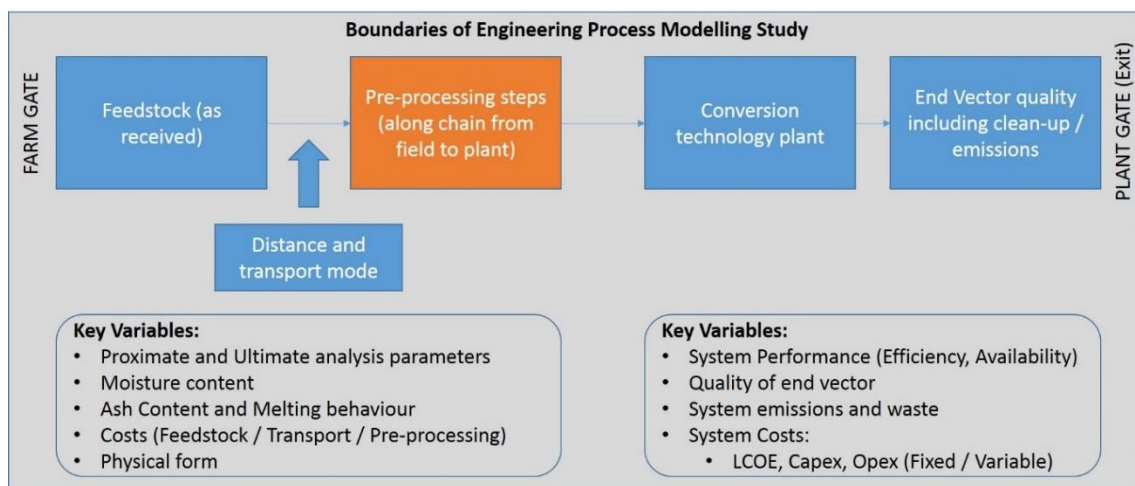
Boundaries of Engineering Process Modelling Study

FARM GATE

Feedstock (as received)

Pre-processing steps (along chain from field to plant)

Conversion technology plant

End Vector quality including clean-up / emissions

PLANT GATE (Exit)

Distance and transport mode

Key Variables:
• Proximate and Ultimate analysis parameters
• Moisture content
• Ash Content and Melting behaviour
• Costs (Feedstock / Transport / Pre-processing)
• Physical form

Key Variables:
• System Performance (Efficiency, Availability)
• Quality of end vector
• System emissions and waste
• System Costs:
  • LCOE, Capex, Opex (Fixed / Variable)